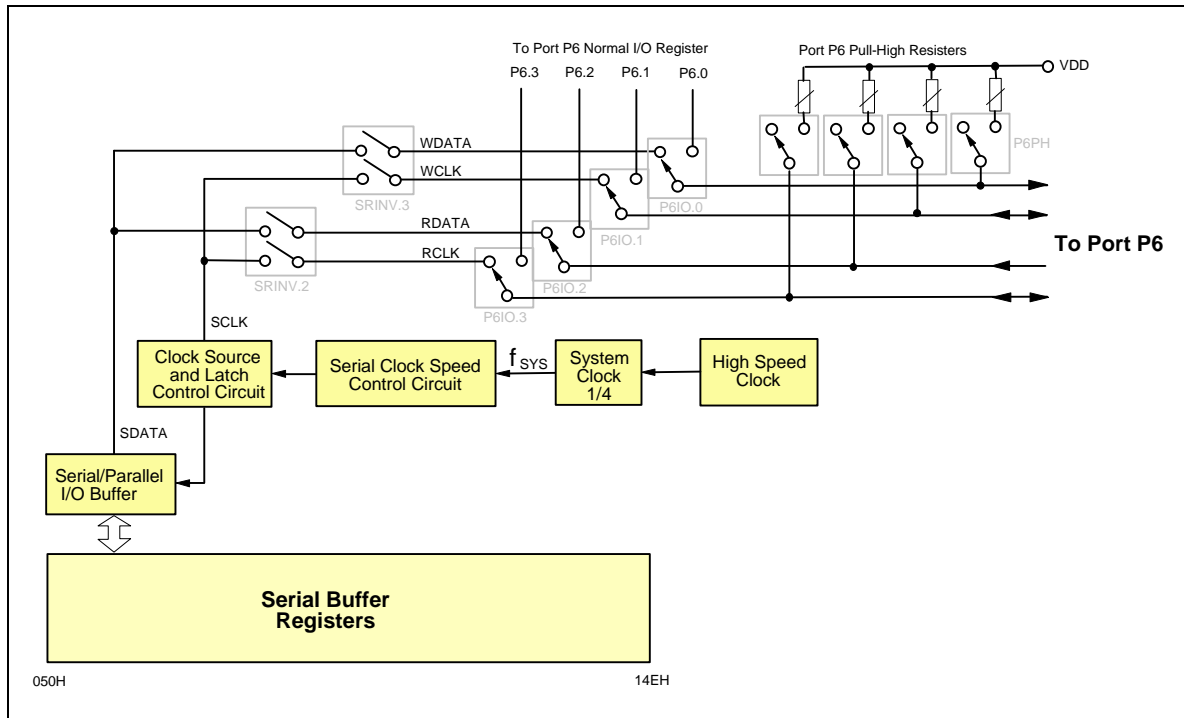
To Port P6 Normal I/O Register

P6.3 P6.2 P6.1 P6.0

Port P6 Pull-High Resisters

VDD

WDATA

WCLK

SRINV.3

P6IO.0

P6PH

RDATA

RCLK

SRINV.2

P6IO.1

P6IO.2

P6IO.3

To Port P6

SCLK

Clock Source and Latch Control Circuit

Serial Clock Speed Control Circuit

$f_{SYS}$

System Clock 1/4

High Speed Clock

SDATA

Serial/Parallel I/O Buffer

Serial Buffer Registers

050H

14EH